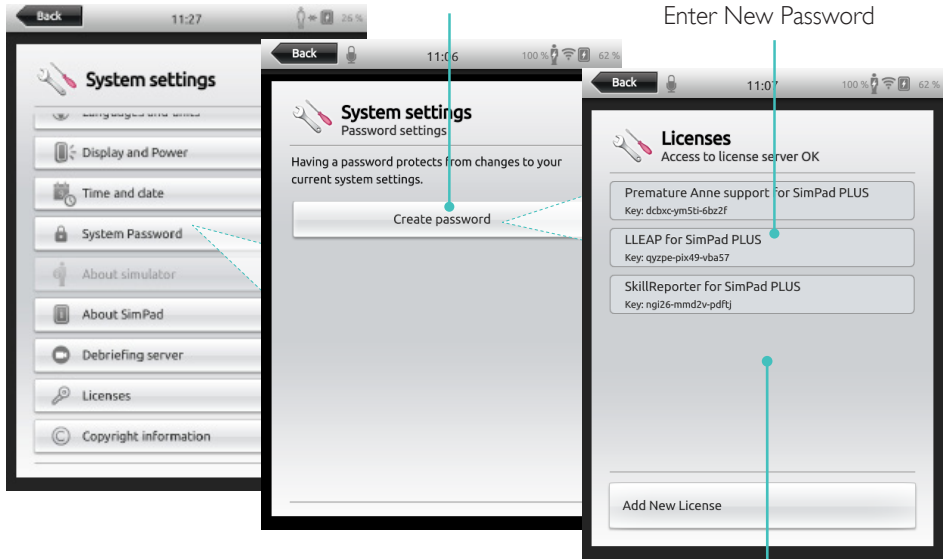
Enter New Password

Back 11:27 26 %

System settings

Languages and units

Display and Power

Time and date

System Password

About simulator

About SimPad

Debriefing server

Licenses

Copyright information

Back 11:06 100 % 62 %

System settings
Password settings

Having a password protects from changes to your current system settings.

Create password

Back 11:07 100 % 62 %

Licenses
Access to license server OK

Premature Anne support for SimPad PLUS
Key: dcbxc-ym5ti-6bz2f

LLEAP for SimPad PLUS
Key: qyzpe-pix49-vba57

SkillReporter for SimPad PLUS
Key: ngi26-mmd2v-pdftj

Add New License